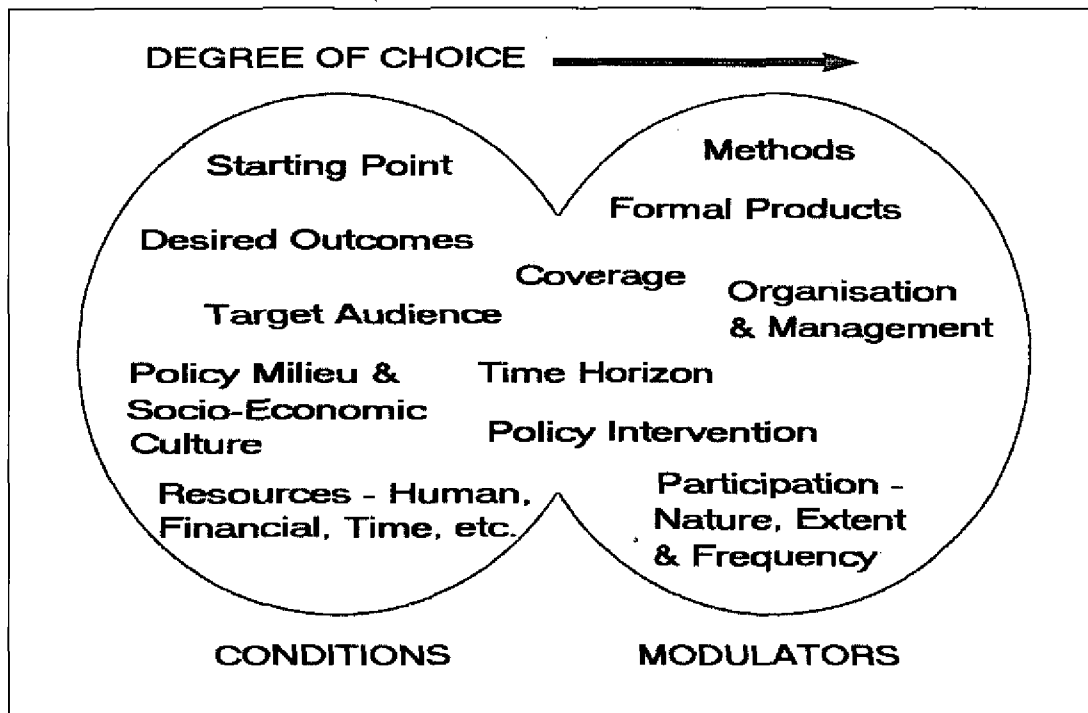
DEGREE OF CHOICE

Starting Point

Methods

Formal Products

Desired Outcomes

Coverage

Organisation & Management

Target Audience

Policy Milieu & Socio-Economic Culture

Time Horizon

Policy Intervention

Resources - Human, Financial, Time, etc.

Participation - Nature, Extent & Frequency

CONDITIONS

MODULATORS